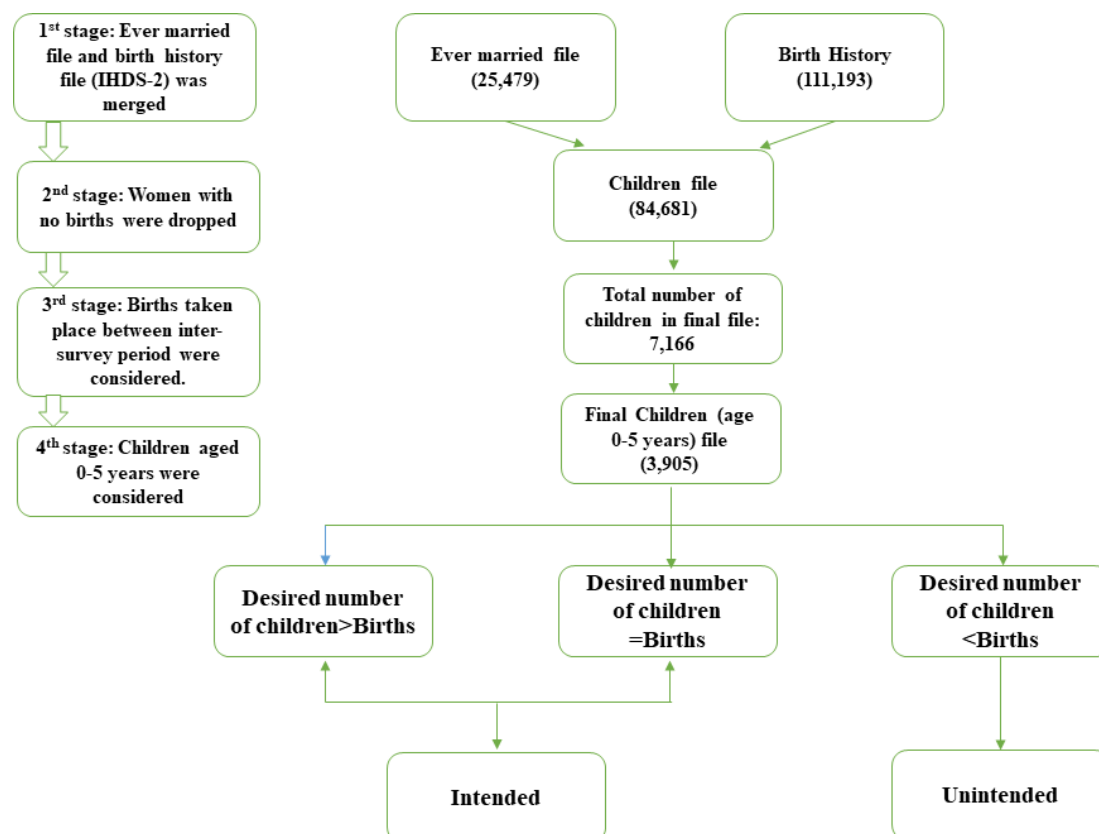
1$^{st}$ stage: Ever married file and birth history file (IHDS-2) was merged

2$^{nd}$ stage: Women with no births were dropped

3$^{rd}$ stage: Births taken place between inter-survey period were considered.

4$^{th}$ stage: Children aged 0-5 years were considered

Ever married file (25,479)

Birth History (111,193)

Children file (84,681)

Total number of children in final file: 7,166

Final Children (age 0-5 years) file (3,905)

Desired number of children>Births

Desired number of children =Births

Desired number of children <Births

Intended

Unintended